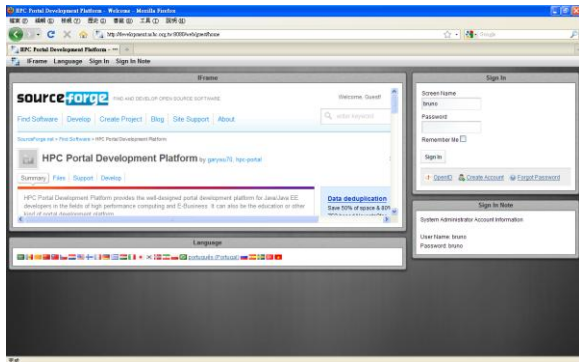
HPC Portal Development Platform - Welcome - Mozilla Firefox

檔案(F) 編輯(E) 檢視(V) 歷史(S) 書籤(B) 工具(T) 說明(H)

http://hpcdev.nchc.org.tw:8080/web/guest/home

Google

HPC Portal Development Platform - ...

IFrame Language Sign In Sign In Note

IFrame

sourceforge FIND AND DEVELOP OPEN SOURCE SOFTWARE

Welcome, Guest!

Find Software Develop Create Project Blog Site Support About

enter keyword

SourceForge.net > Find Software > HPC Portal Development Platform

HPC Portal Development Platform by garyou70, hpc-portal

Summary Files Support Develop

HPC Portal Development Platform provides the well-designed portal development platform for Java/Java EE developers in the fields of high performance computing and E-Business. It can also be the education or other kind of portal development platform.

Data deduplication
Save 50% of space & 80%

Language

português (Portugal)

Sign In

Screen Name
bruno
Password

Remember Me

Sign In

OpenID Create Account Forgot Password

Sign In Note

System Administrator Account Information

User Name: bruno
Password: bruno

完成